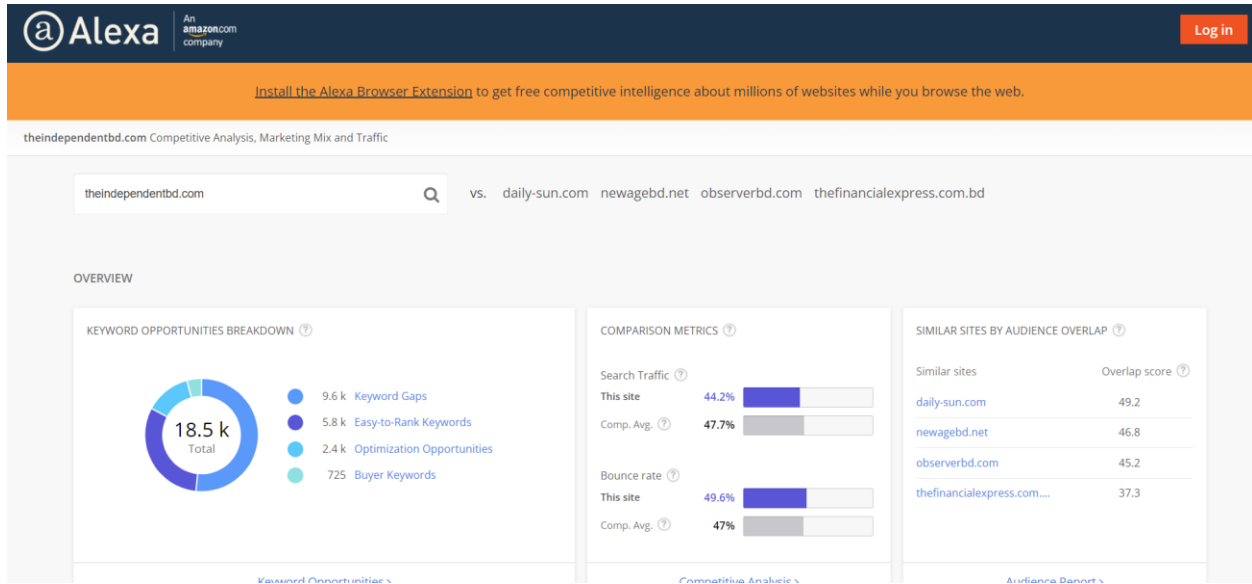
Alexa An amazon.com company

Log in

Install the Alexa Browser Extension to get free competitive intelligence about millions of websites while you browse the web.

theindependentbd.com Competitive Analysis, Marketing Mix and Traffic

theindependentbd.com

vs. daily-sun.com newagebd.net observerbd.com thefinancialexpress.com.bd

OVERVIEW

KEYWORD OPPORTUNITIES BREAKDOWN

18.5 k
Total

9.6 k Keyword Gaps
5.8 k Easy-to-Rank Keywords
2.4 k Optimization Opportunities
725 Buyer Keywords

COMPARISON METRICS

Search Traffic
This site 44.2%
Comp. Avg. 47.7%

Bounce rate
This site 49.6%
Comp. Avg. 47%

SIMILAR SITES BY AUDIENCE OVERLAP

| Similar sites | Overlap score |
|---|---|
| daily-sun.com | 49.2 |
| newagebd.net | 46.8 |
| observerbd.com | 45.2 |
| thefinancialexpress.com.... | 37.3 |

Keyword Opportunities >

Competitive Analysis >

Audience Report >